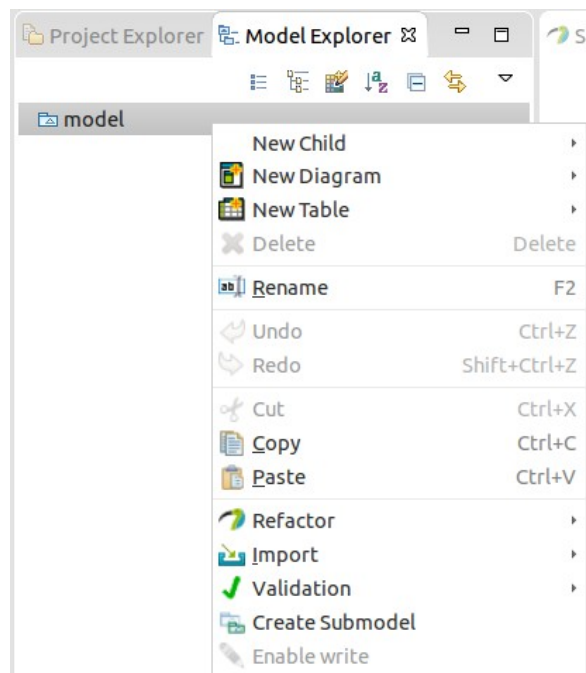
Project Explorer Model Explorer ☒ S

model

New Child
New Diagram
New Table
Delete Delete
Rename F2
Undo Ctrl+Z
Redo Shift+Ctrl+Z
Cut Ctrl+X
Copy Ctrl+C
Paste Ctrl+V
Refactor
Import
Validation
Create Submodel
Enable write